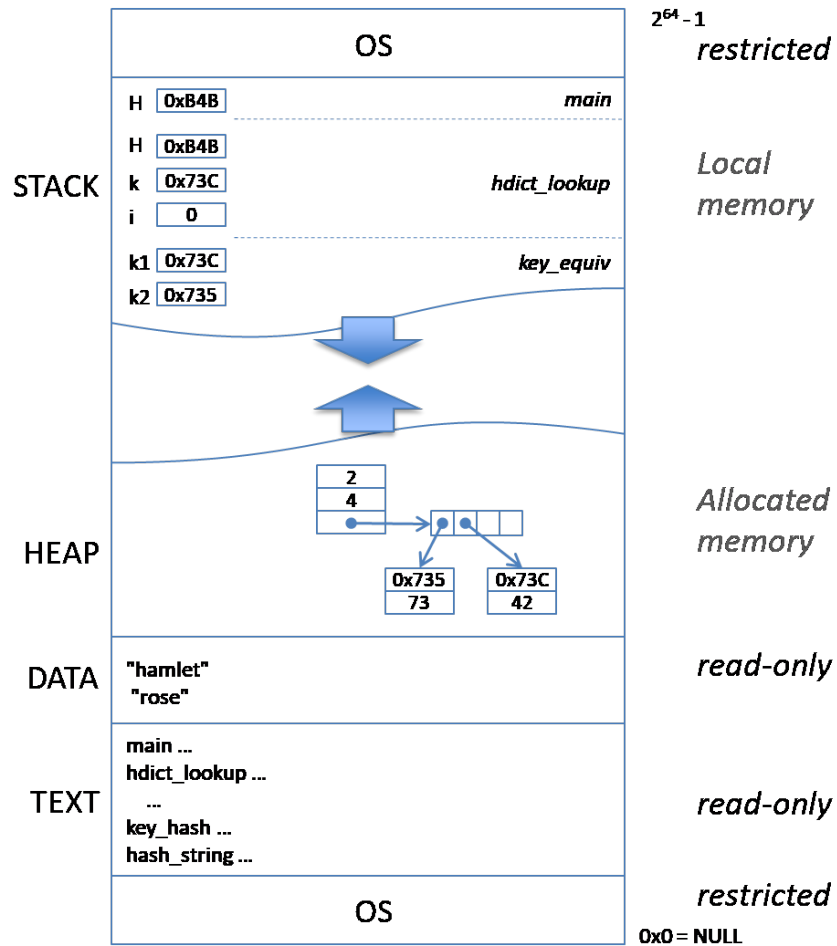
$2^{64}-1$

OS

restricted

H 0xB4B main

H 0xB4B

k 0x73C hdict_lookup

i 0

k1 0x73C key_equiv

k2 0x735

STACK

Local memory

2

4

0x735

73

0x73C

42

HEAP

Allocated memory

DATA

"hamlet"

"rose"

read-only

main ...

hdict_lookup ...

...

key_hash ...

hash_string ...

TEXT

read-only

OS

restricted

0x0 = NULL